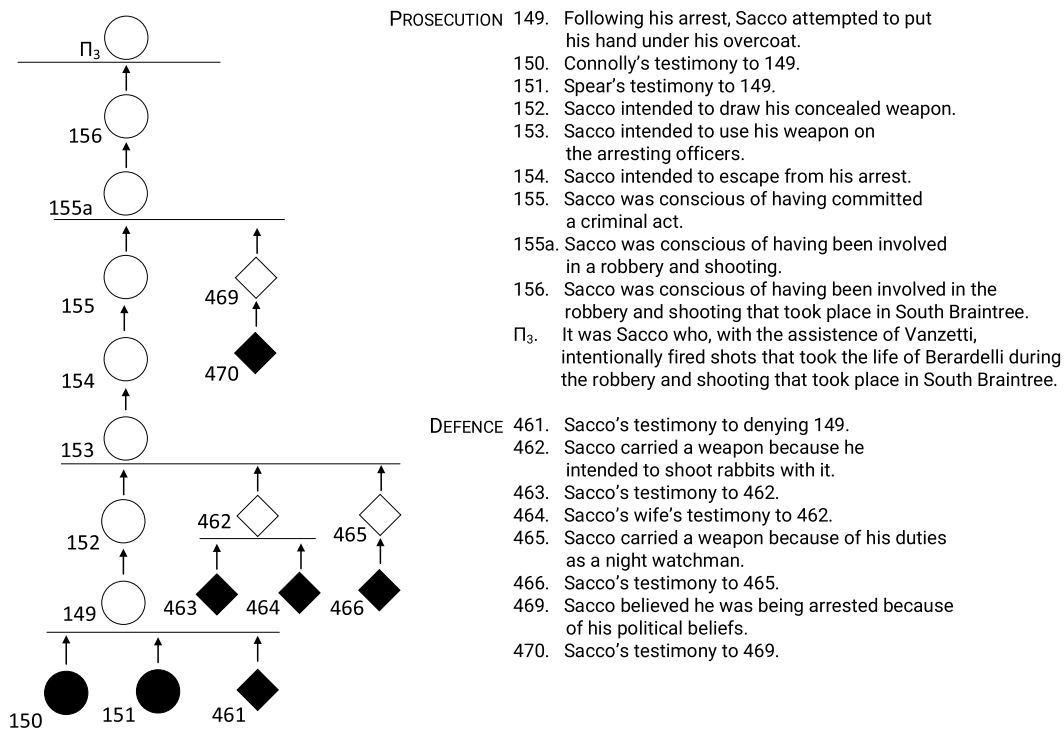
$\Pi_3$

156

155a

155

469

154

470

153

462

465

152

149

463

464

466

150

151

461

PROSECUTION 149. Following his arrest, Sacco attempted to put his hand under his overcoat.
150. Connolly's testimony to 149.
151. Spear's testimony to 149.
152. Sacco intended to draw his concealed weapon.
153. Sacco intended to use his weapon on the arresting officers.
154. Sacco intended to escape from his arrest.
155. Sacco was conscious of having committed a criminal act.
155a. Sacco was conscious of having been involved in a robbery and shooting.
156. Sacco was conscious of having been involved in the robbery and shooting that took place in South Braintree.
$\Pi_3$. It was Sacco who, with the assistence of Vanzetti, intentionally fired shots that took the life of Berardelli during the robbery and shooting that took place in South Braintree.

DEFENCE 461. Sacco's testimony to denying 149.
462. Sacco carried a weapon because he intended to shoot rabbits with it.
463. Sacco's testimony to 462.
464. Sacco's wife's testimony to 462.
465. Sacco carried a weapon because of his duties as a night watchman.
466. Sacco's testimony to 465.
469. Sacco believed he was being arrested because of his political beliefs.
470. Sacco's testimony to 469.